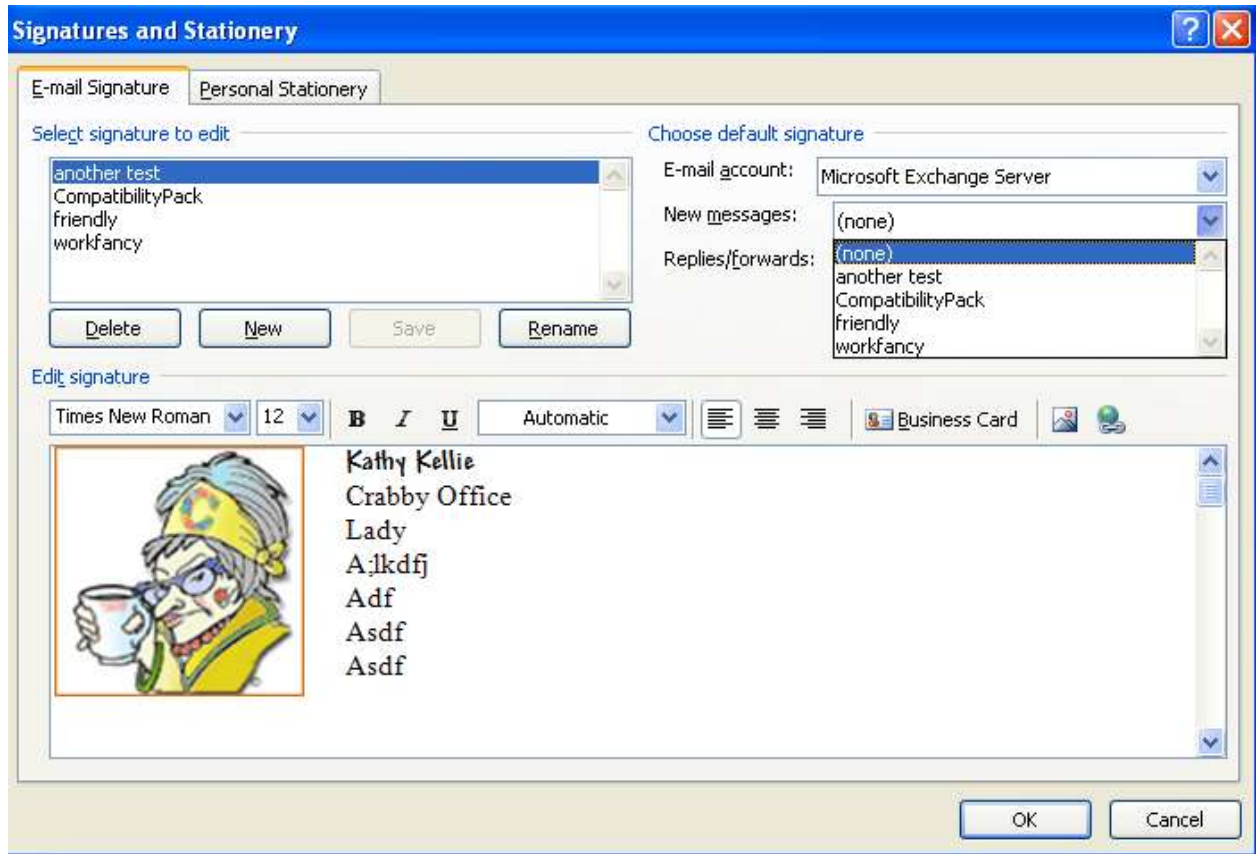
Signatures and Stationery

E-mail Signature
Personal Stationery

Select signature to edit

another test
CompatibilityPack
friendly
workfancy

Delete
New
Save
Rename

Choose default signature

E-mail account: Microsoft Exchange Server
New messages: (none)
Replies/forwards:

(none)
another test
CompatibilityPack
friendly
workfancy

Edit signature

Times New Roman 12 B I U Automatic Business Card

Kathy Kellie
Crabby Office
Lady
A;lkdfj
Adf
Asdf
Asdf

OK
Cancel